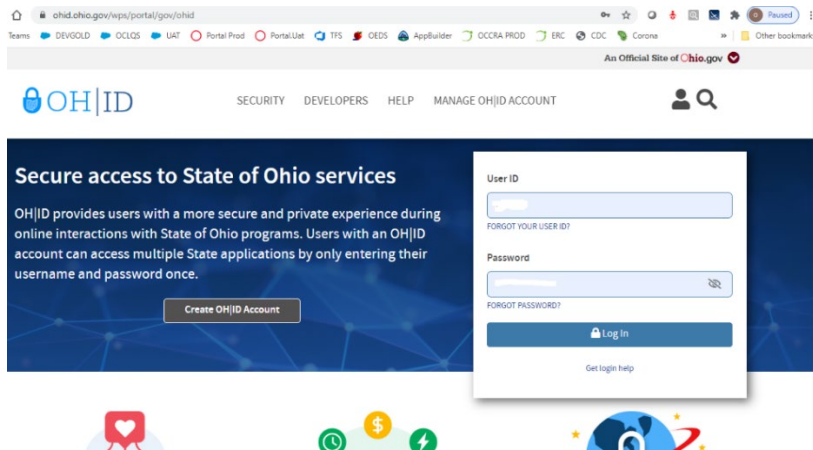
ohid.ohio.gov/wps/portal/gov/ohid

Paused

Teams DEVGOLD OCLQS UAT Portal Prod Portal.Uat TFS OEDS AppBuilder OCCRA PROD ERC CDC Corona » Other bookmarks

An Official Site of Ohio.gov

OH|ID

SECURITY DEVELOPERS HELP MANAGE OH|ID ACCOUNT

Secure access to State of Ohio services

OH|ID provides users with a more secure and private experience during online interactions with State of Ohio programs. Users with an OH|ID account can access multiple State applications by only entering their username and password once.

Create OH|ID Account

User ID

FORGOT YOUR USER ID?

Password

FORGOT PASSWORD?

Log In

Get login help